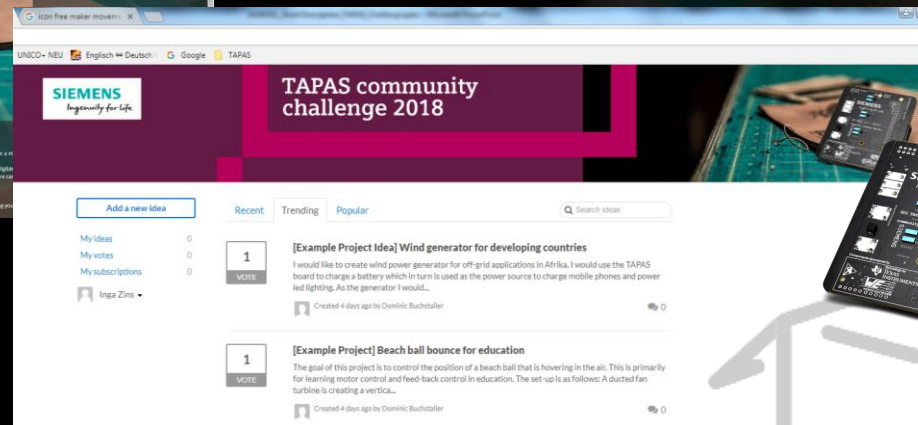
icon free maker movem

UNICO+ NEU Englisch ⇔ Deutsch Google TAPAS

SIEMENS
Ingenuity for life

TAPAS community challenge 2018

Add a new idea

My ideas 0
My votes 0
My subscriptions 0

Inga Zins

Recent Trending Popular

Search ideas

1
VOTE

[Example Project Idea] Wind generator for developing countries

I would like to create wind power generator for off-grid applications in Afrika. I would use the TAPAS board to charge a battery which in turn is used as the power source to charge mobile phones and power led lighting. As the generator I would...

Created 4 days ago by Dominic Buchstaller

0

1
VOTE

[Example Project] Beach ball bounce for education

The goal of this project is to control the position of a beach ball that is hovering in the air. This is primarily for learning motor control and feed-back control in education. The set-up is as follows: A ducted fan turbine is creating a vertica...

Created 4 days ago by Dominic Buchstaller

0

SIEMENS
TEXAS INSTRUMENTS